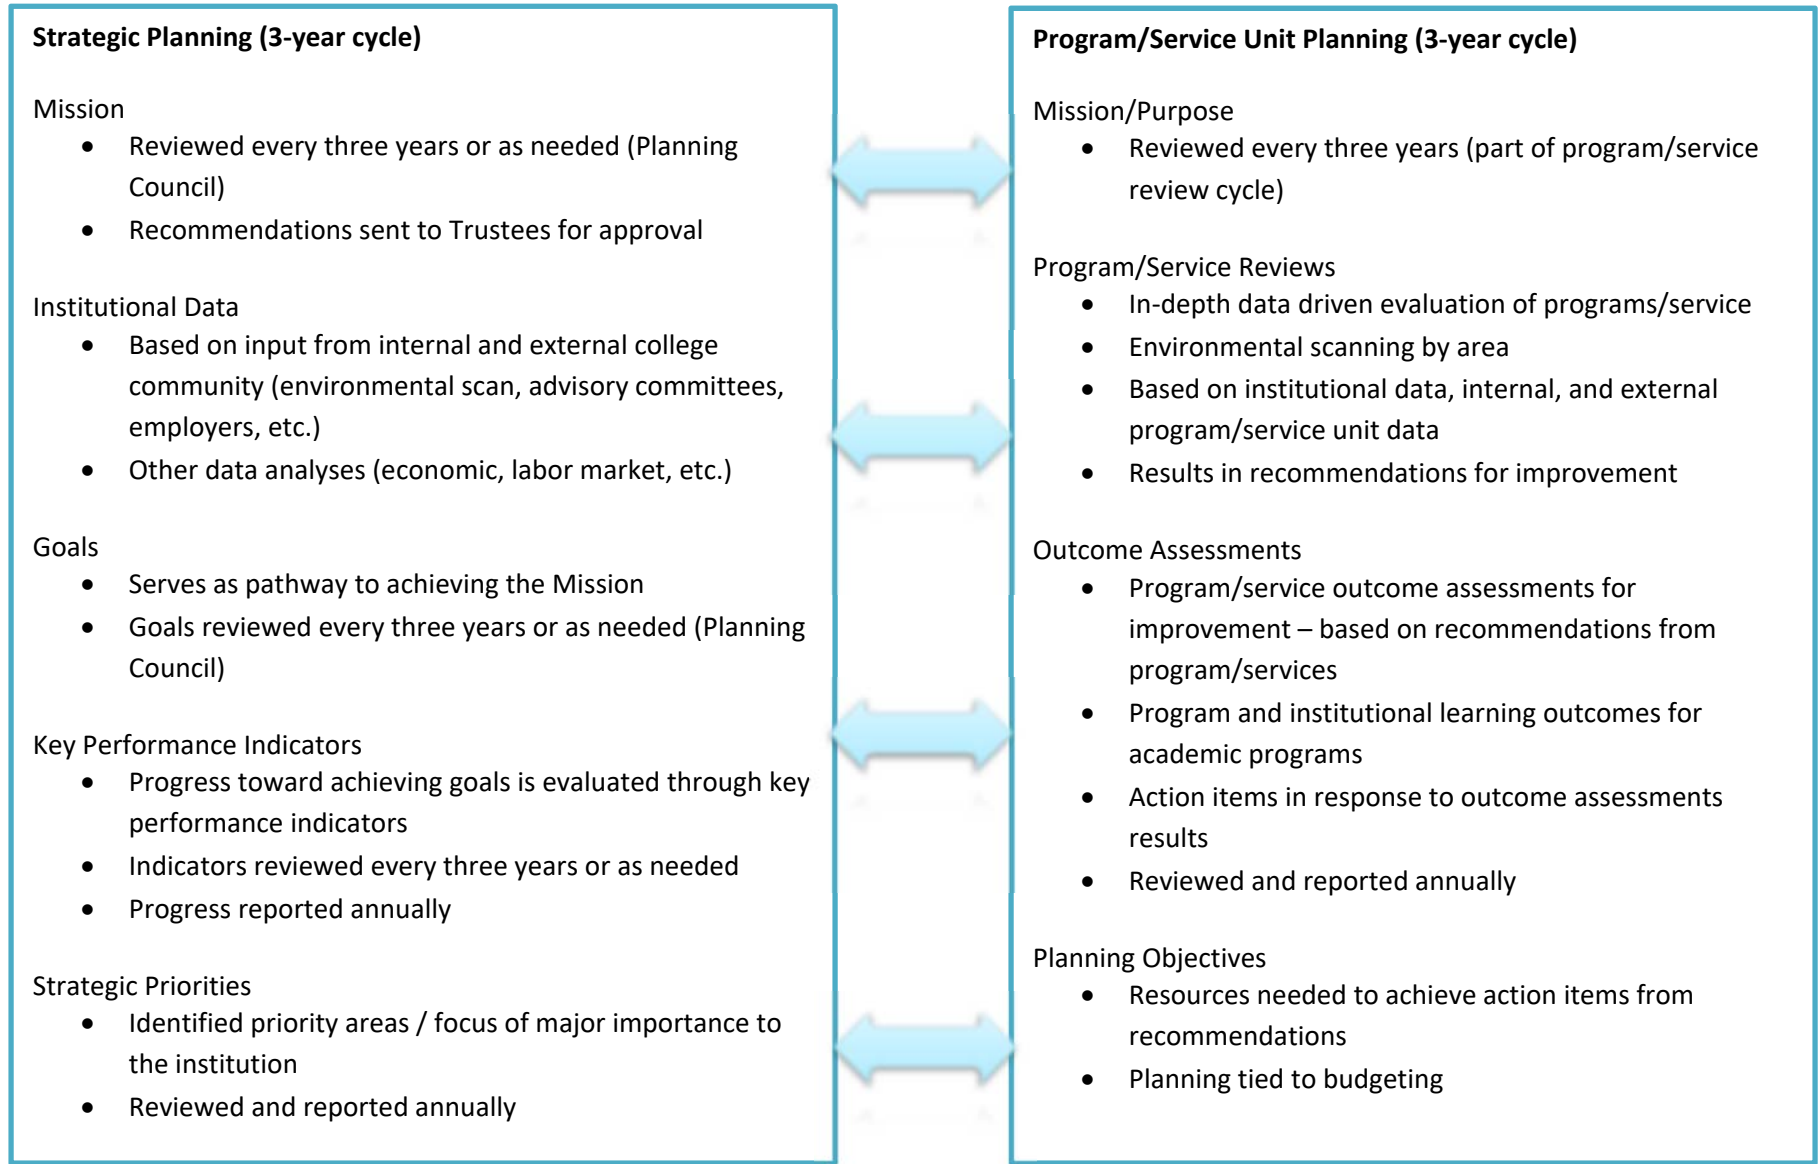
**Strategic Planning (3-year cycle)**

Mission
- Reviewed every three years or as needed (Planning Council)
- Recommendations sent to Trustees for approval

Institutional Data
- Based on input from internal and external college community (environmental scan, advisory committees, employers, etc.)
- Other data analyses (economic, labor market, etc.)

Goals
- Serves as pathway to achieving the Mission
- Goals reviewed every three years or as needed (Planning Council)

Key Performance Indicators
- Progress toward achieving goals is evaluated through key performance indicators
- Indicators reviewed every three years or as needed
- Progress reported annually

Strategic Priorities
- Identified priority areas / focus of major importance to the institution
- Reviewed and reported annually

**Program/Service Unit Planning (3-year cycle)**

Mission/Purpose
- Reviewed every three years (part of program/service review cycle)

Program/Service Reviews
- In-depth data driven evaluation of programs/service
- Environmental scanning by area
- Based on institutional data, internal, and external program/service unit data
- Results in recommendations for improvement

Outcome Assessments
- Program/service outcome assessments for improvement – based on recommendations from program/services
- Program and institutional learning outcomes for academic programs
- Action items in response to outcome assessments results
- Reviewed and reported annually

Planning Objectives
- Resources needed to achieve action items from recommendations
- Planning tied to budgeting